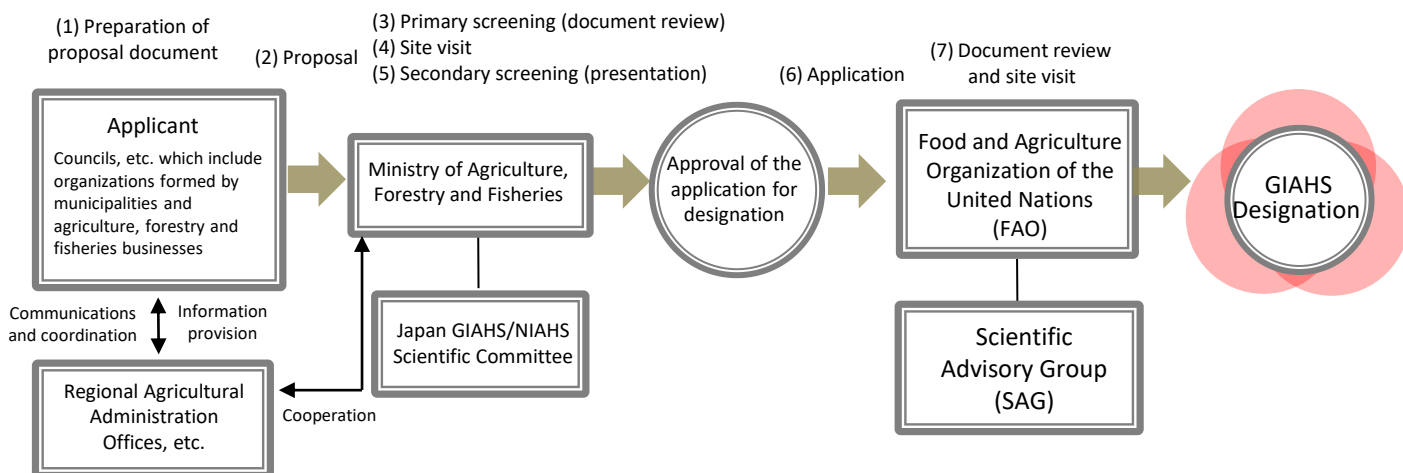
(1) Preparation of proposal document

(2) Proposal

(3) Primary screening (document review)
(4) Site visit
(5) Secondary screening (presentation)

(6) Application

(7) Document review and site visit

Applicant
Councils, etc. which include organizations formed by municipalities and agriculture, forestry and fisheries businesses

Ministry of Agriculture, Forestry and Fisheries

Approval of the application for designation

Food and Agriculture Organization of the United Nations (FAO)

GIAHS Designation

Communications and coordination

Information provision

Japan GIAHS/NIAHS Scientific Committee

Scientific Advisory Group (SAG)

Regional Agricultural Administration Offices, etc.

Cooperation